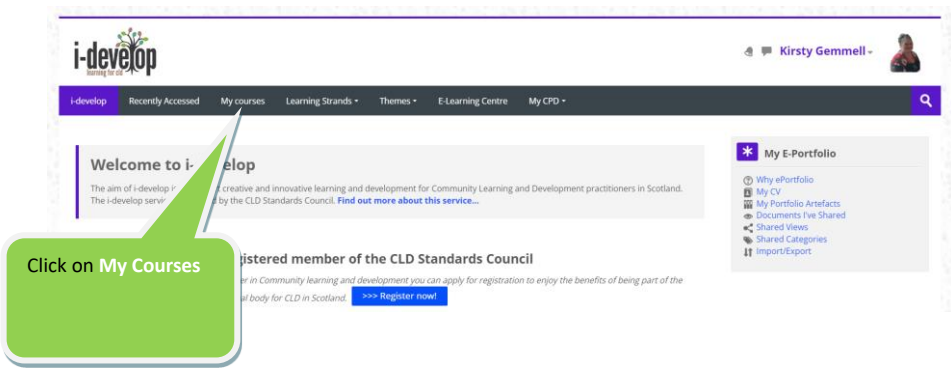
i-develop
learning for cld

Kirsty Gemmell

i-develop Recently Accessed My courses Learning Strands Themes E-Learning Centre My CPD

Welcome to i-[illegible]develop

The aim of i-develop i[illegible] creative and innovative learning and development for Community Learning and Development practitioners in Scotland. The i-develop servi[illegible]d by the CLD Standards Council. Find out more about this service...

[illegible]gistered member of the CLD Standards Council

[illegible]r in Community learning and development you can apply for registration to enjoy the benefits of being part of the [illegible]al body for CLD in Scotland. >>> Register now!

Click on My Courses

My E-Portfolio

Why ePortfolio
My CV
My Portfolio Artefacts
Documents I've Shared
Shared Views
Shared Categories
Import/Export